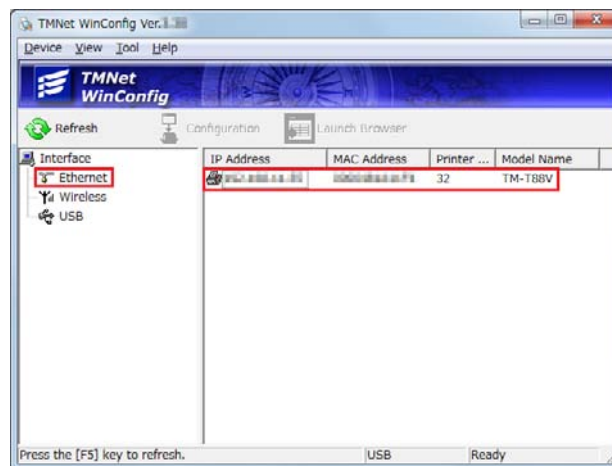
TMNet WinConfig Ver. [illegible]

Device View Tool Help

TMNet WinConfig

Refresh Configuration Launch Browser

Interface
Ethernet
Wireless
USB

| IP Address | MAC Address | Printer ... | Model Name |
|---|---|---|---|
| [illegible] | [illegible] | 32 | TM-T88V |

Press the [F5] key to refresh. USB Ready